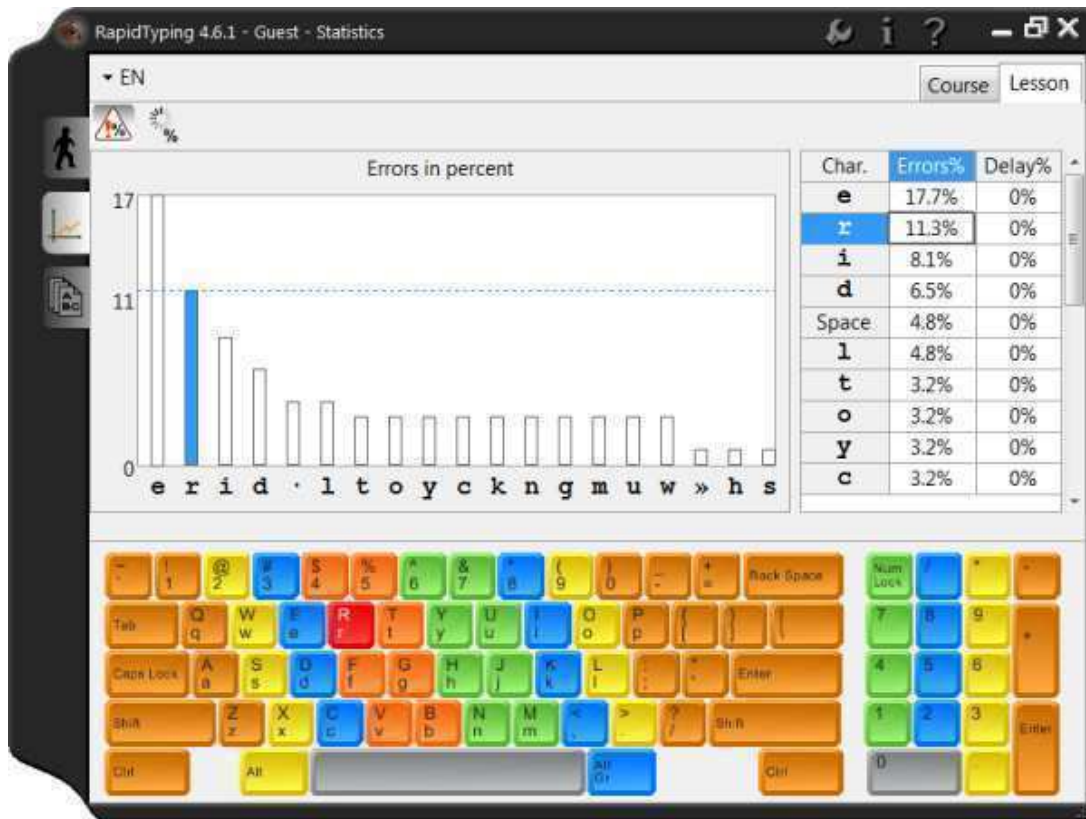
RapidTyping 4.6.1 - Guest - Statistics

▾ EN

Course Lesson

Errors in percent

17

11

0

e r i d · l t o y c k n g m u w » h s

| Char. | Errors% | Delay% |
|---|---|---|
| e | 17.7% | 0% |
| r | 11.3% | 0% |
| i | 8.1% | 0% |
| d | 6.5% | 0% |
| Space | 4.8% | 0% |
| l | 4.8% | 0% |
| t | 3.2% | 0% |
| o | 3.2% | 0% |
| y | 3.2% | 0% |
| c | 3.2% | 0% |

~ ` ! 1 @ 2 # 3 $ 4 % 5 ^ 6 & 7 * 8 ( 9 ) 0 _ - + = Back Space

Tab Q q W w E e R r T t Y y U u I i O o P p { [ } ] | \

Caps Lock A a S s D d F f G g H h J j K k L l : ; " ' Enter

Shift Z z X x C c V v B b N n M m < , > . ? / Shift

Ctrl Alt Alt Gr Ctrl

Num Lock / * - 7 8 9 + 4 5 6 1 2 3 Enter 0 .